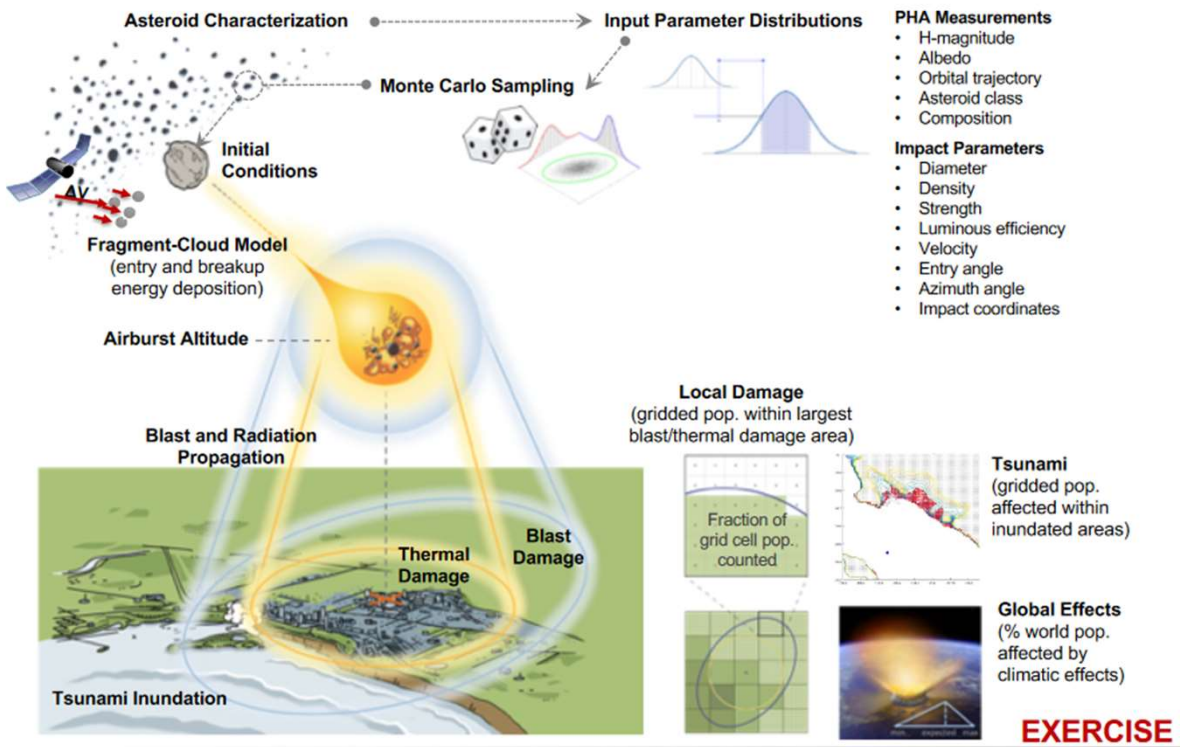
Asteroid Characterization

Input Parameter Distributions

Monte Carlo Sampling

Initial Conditions

ΔV

Fragment-Cloud Model (entry and breakup energy deposition)

Airburst Altitude

PHA Measurements
- H-magnitude
- Albedo
- Orbital trajectory
- Asteroid class
- Composition

Impact Parameters
- Diameter
- Density
- Strength
- Luminous efficiency
- Velocity
- Entry angle
- Azimuth angle
- Impact coordinates

Blast and Radiation Propagation

Thermal Damage

Blast Damage

Tsunami Inundation

Local Damage (gridded pop. within largest blast/thermal damage area)

Fraction of grid cell pop. counted

Tsunami (gridded pop. affected within inundated areas)

Global Effects (% world pop. affected by climatic effects)

min. expected max

EXERCISE